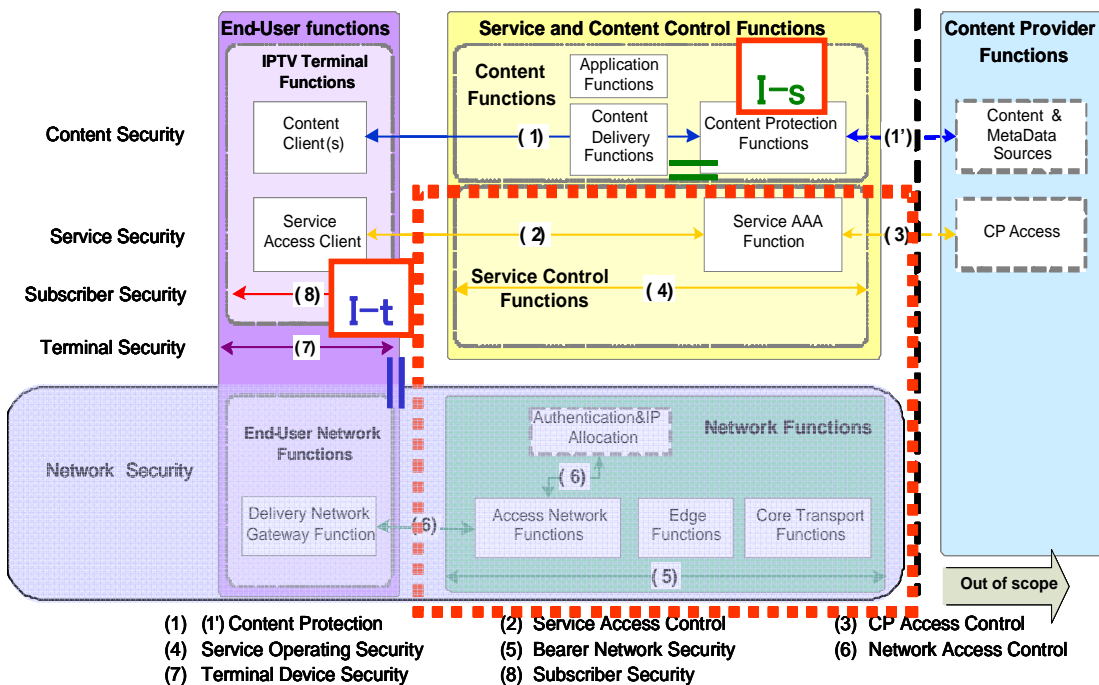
End-User functions

Service and Content Control Functions

Content Provider Functions

IPTV Terminal Functions

Content Functions

Application Functions

I-s

Content Security

Content Client(s)

(1)

Content Delivery Functions

Content Protection Functions

(1')

Content & MetaData Sources

Service Security

Service Access Client

(2)

Service AAA Function

(3)

CP Access

Subscriber Security

(8)

I-t

Service Control Functions

(4)

Terminal Security

(7)

End-User Network Functions

Authentication&IP Allocation

Network Functions

Network Security

(6)

Delivery Network Gateway Function

(6)

Access Network Functions

Edge Functions

Core Transport Functions

(5)

Out of scope

(1) (1') Content Protection
(2) Service Access Control
(3) CP Access Control
(4) Service Operating Security
(5) Bearer Network Security
(6) Network Access Control
(7) Terminal Device Security
(8) Subscriber Security